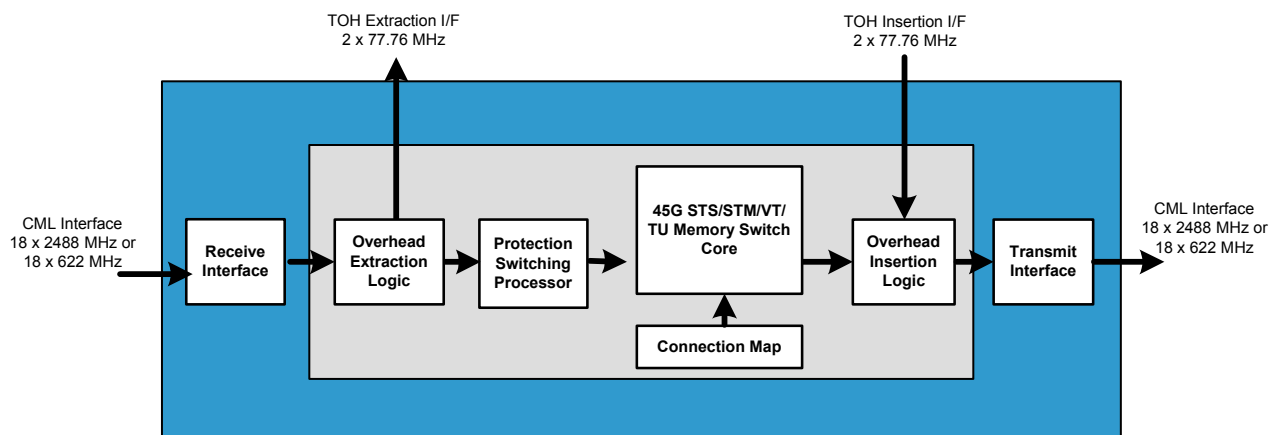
TOH Extraction I/F
2 x 77.76 MHz

TOH Insertion I/F
2 x 77.76 MHz

CML Interface
18 x 2488 MHz or
18 x 622 MHz

Receive Interface

Overhead Extraction Logic

Protection Switching Processor

45G STS/STM/VT/ TU Memory Switch Core

Connection Map

Overhead Insertion Logic

Transmit Interface

CML Interface
18 x 2488 MHz or
18 x 622 MHz